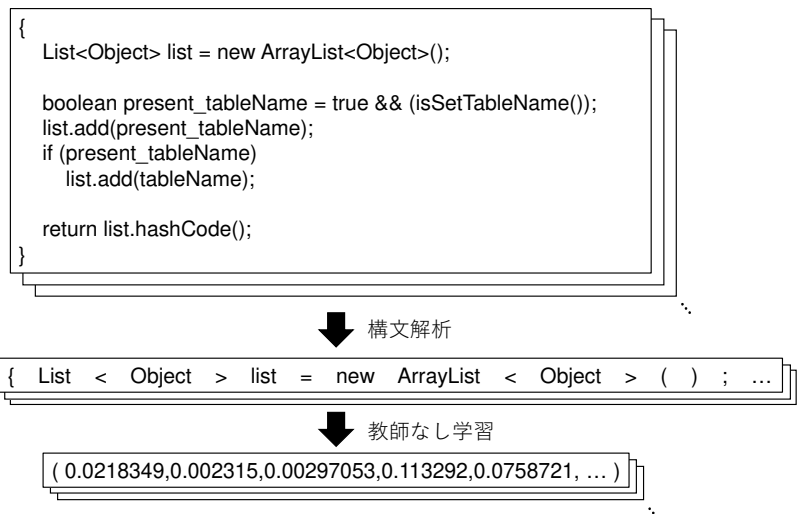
{
List<Object> list = new ArrayList<Object>();

boolean present_tableName = true && (isSetTableName());
list.add(present_tableName);
if (present_tableName)
list.add(tableName);

return list.hashCode();
}

構文解析

{ List < Object > list = new ArrayList < Object > ( ) ; …

教師なし学習

( 0.0218349,0.002315,0.00297053,0.113292,0.0758721, … )